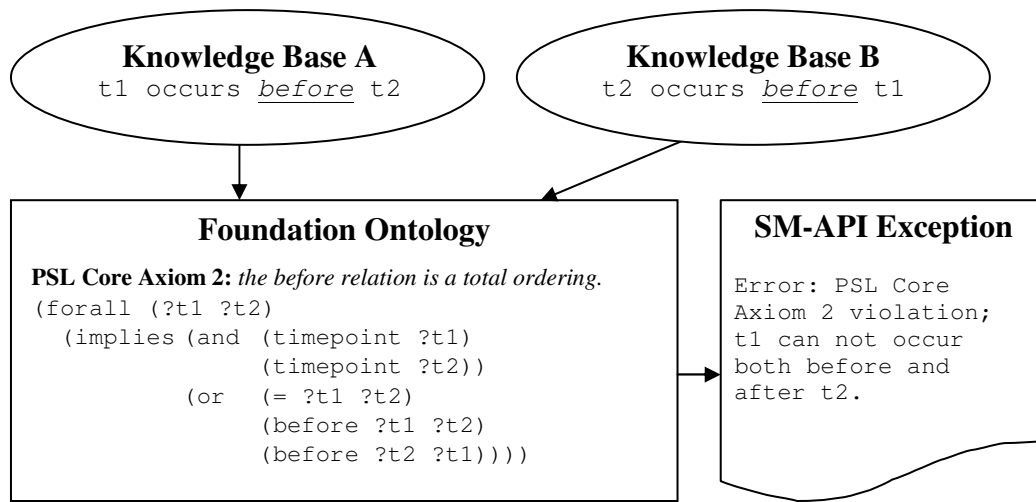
**Knowledge Base A**
t1 occurs *before* t2

**Knowledge Base B**
t2 occurs *before* t1

**Foundation Ontology**

**PSL Core Axiom 2:** *the before relation is a total ordering.*
(forall (?t1 ?t2)
  (implies (and (timepoint ?t1)
                (timepoint ?t2))
           (or  (= ?t1 ?t2)
                (before ?t1 ?t2)
                (before ?t2 ?t1))))

**SM-API Exception**

Error: PSL Core Axiom 2 violation; t1 can not occur both before and after t2.